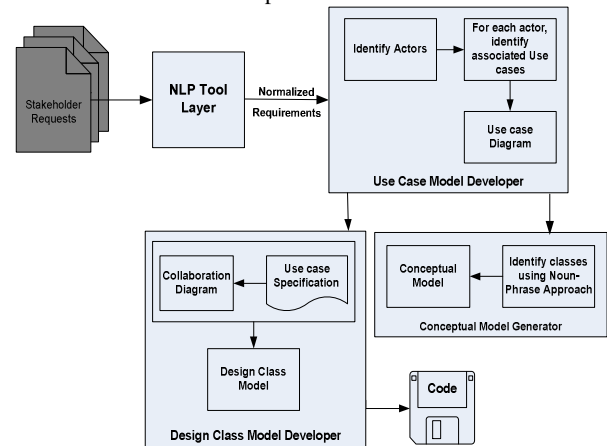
Stakeholder Requests

NLP Tool Layer

Normalized Requirements

Identify Actors

For each actor, identify associated Use cases

Use case Diagram

Use Case Model Developer

Collaboration Diagram

Use case Specification

Design Class Model

Design Class Model Developer

Conceptual Model

Identify classes using Noun-Phrase Approach

Conceptual Model Generator

Code